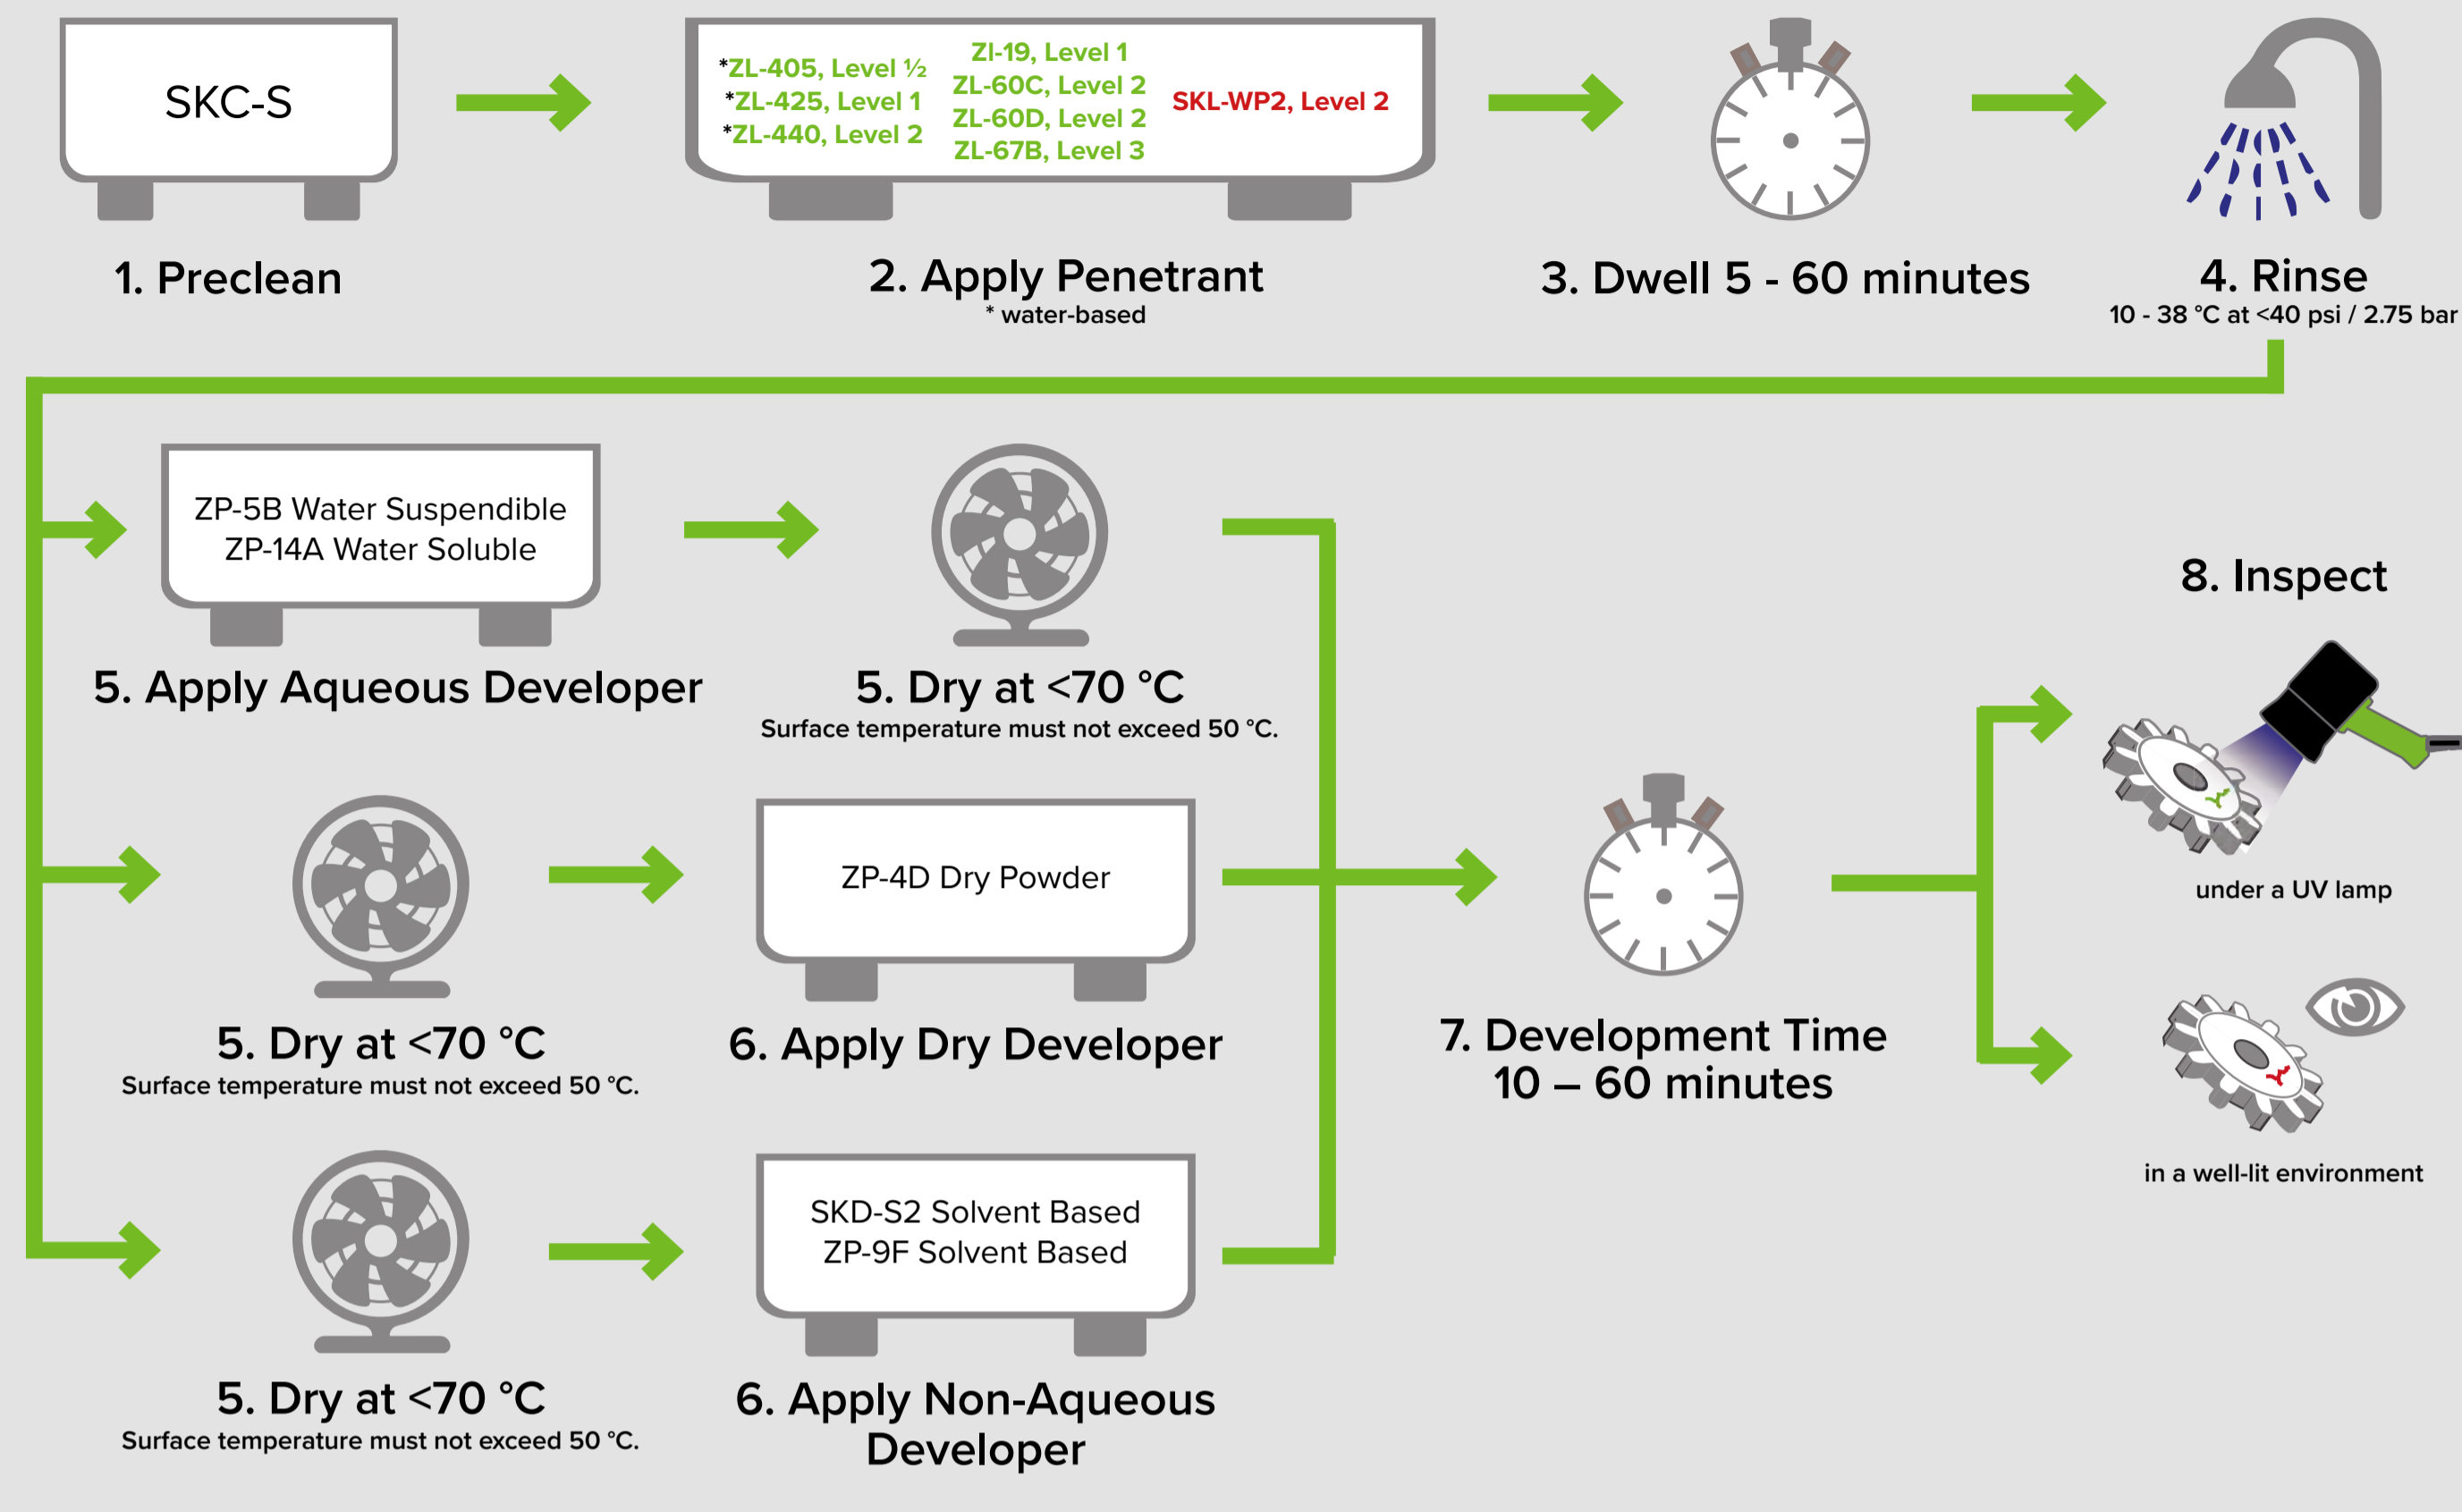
SKC-S

1. Preclean

*ZL-405, Level ½
*ZL-425, Level 1
*ZL-440, Level 2

Zl-19, Level 1
ZL-60C, Level 2
ZL-60D, Level 2
ZL-67B, Level 3

SKL-WP2, Level 2

2. Apply Penetrant
* water-based

3. Dwell 5 - 60 minutes

4. Rinse
10 - 38 °C at <40 psi / 2.75 bar

ZP-5B Water Suspendible
ZP-14A Water Soluble

5. Apply Aqueous Developer

5. Dry at <70 °C
Surface temperature must not exceed 50 °C.

8. Inspect

under a UV lamp

5. Dry at <70 °C
Surface temperature must not exceed 50 °C.

ZP-4D Dry Powder

6. Apply Dry Developer

7. Development Time
10 – 60 minutes

in a well-lit environment

5. Dry at <70 °C
Surface temperature must not exceed 50 °C.

SKD-S2 Solvent Based
ZP-9F Solvent Based

6. Apply Non-Aqueous Developer